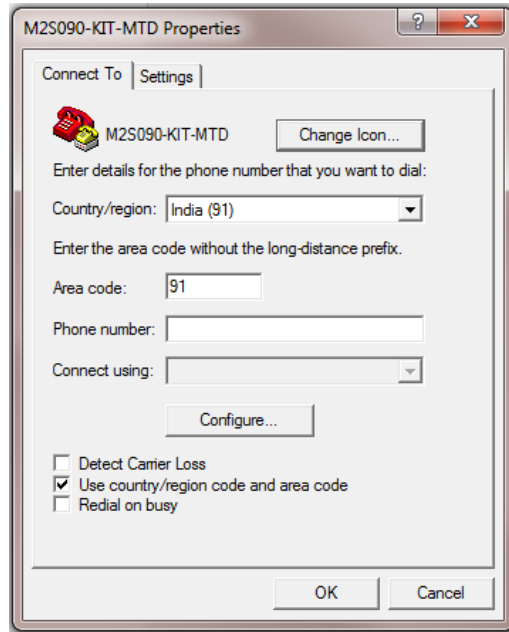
M2S090-KIT-MTD Properties

?

X

Connect To

Settings

M2S090-KIT-MTD

Change Icon...

Enter details for the phone number that you want to dial:

Country/region: India (91)

Enter the area code without the long-distance prefix.

Area code: 91

Phone number:

Connect using:

Configure...

Detect Carrier Loss

Use country/region code and area code

Redial on busy

OK

Cancel